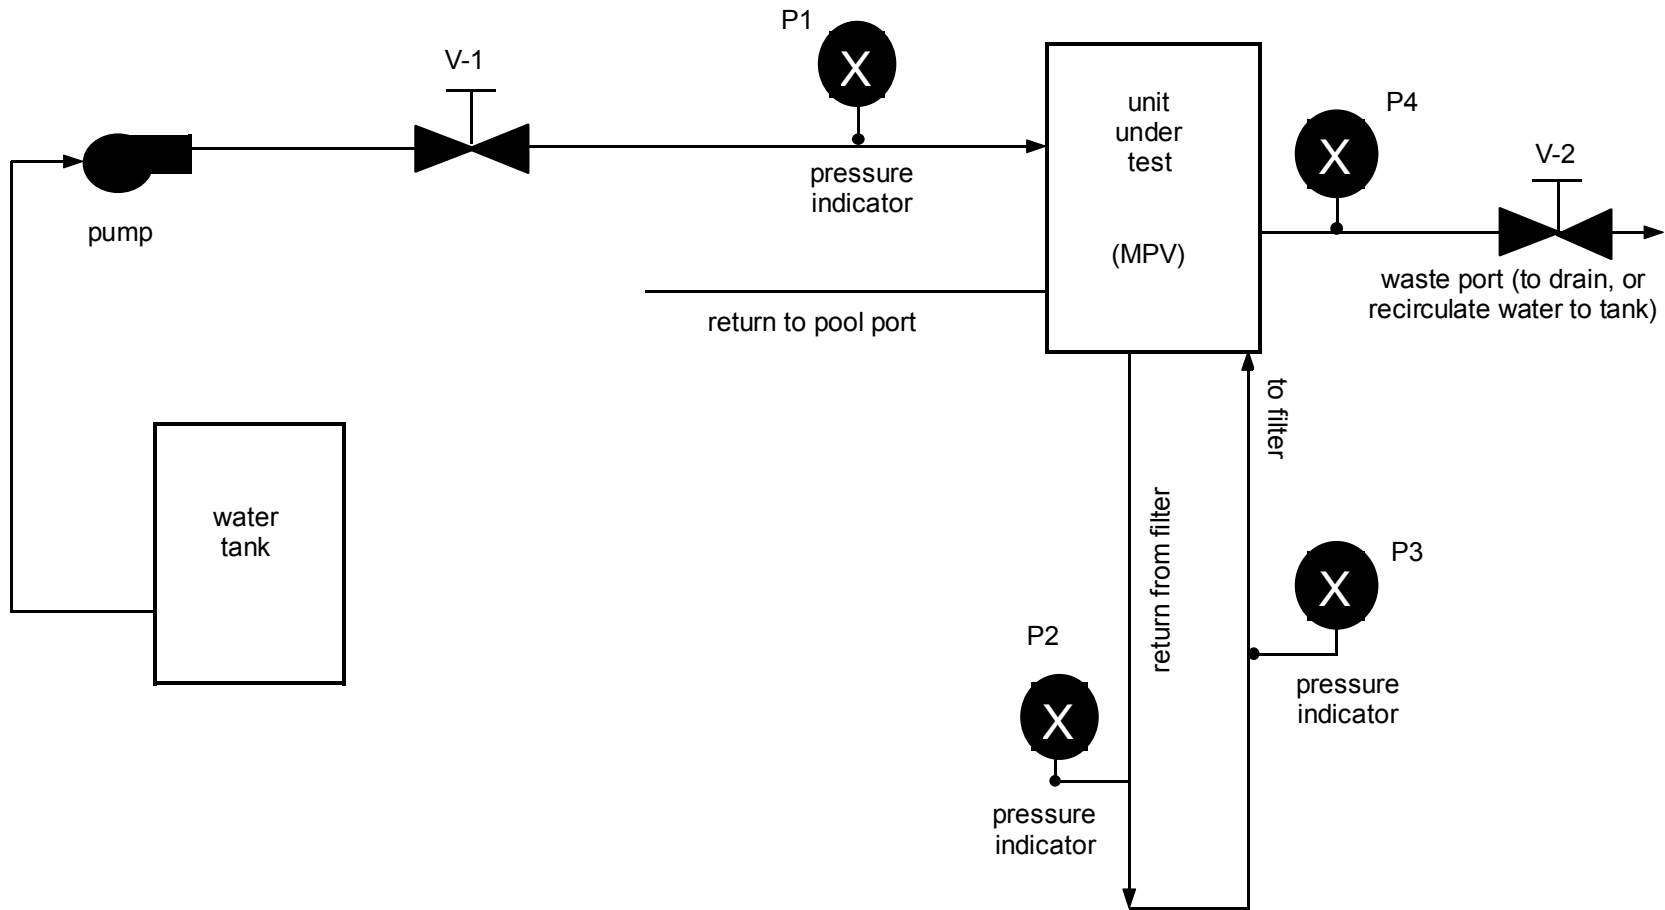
P1

X

V-1

unit
under
test

(MPV)

P4

X

V-2

pump

pressure
indicator

waste port (to drain, or
recirculate water to tank)

return to pool port

to filter

water
tank

return from filter

P3

X

P2

X

pressure
indicator

pressure
indicator